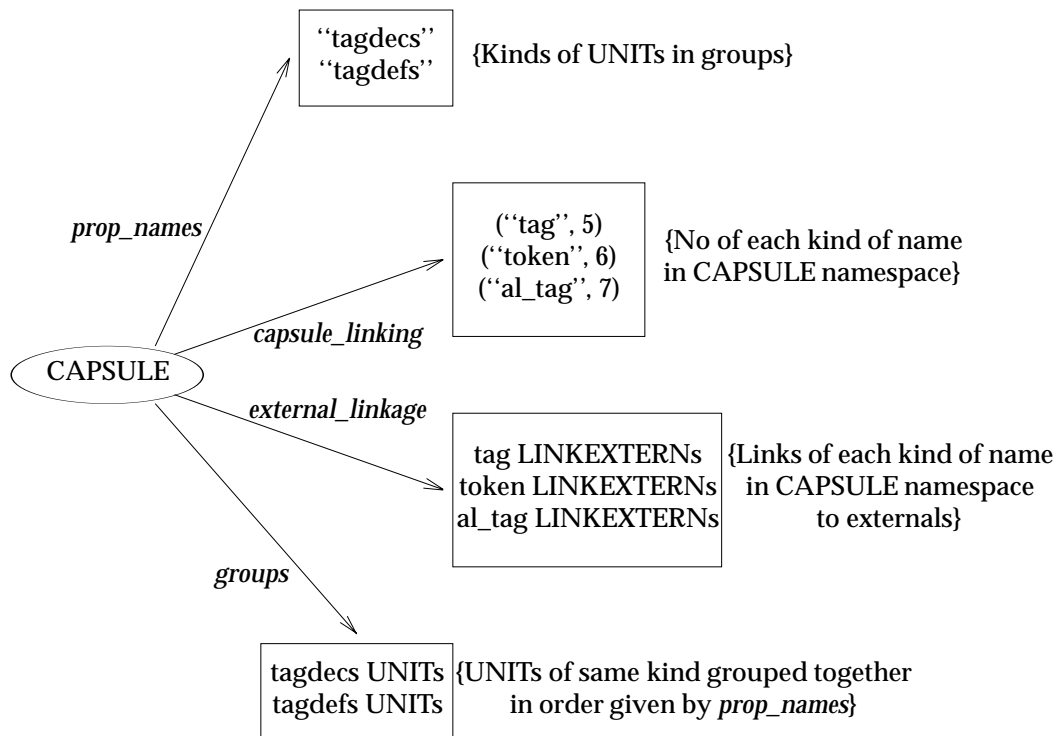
‘‘tagdecs’’
‘‘tagdefs’’

{Kinds of UNITs in groups}

prop_names

(‘‘tag’’, 5)
(‘‘token’’, 6)
(‘‘al_tag’’, 7)

{No of each kind of name in CAPSULE namespace}

capsule_linking

CAPSULE

external_linkage

tag LINKEXTERNs
token LINKEXTERNs
al_tag LINKEXTERNs

{Links of each kind of name in CAPSULE namespace to externals}

groups

tagdecs UNITs
tagdefs UNITs

{UNITs of same kind grouped together in order given by prop_names}